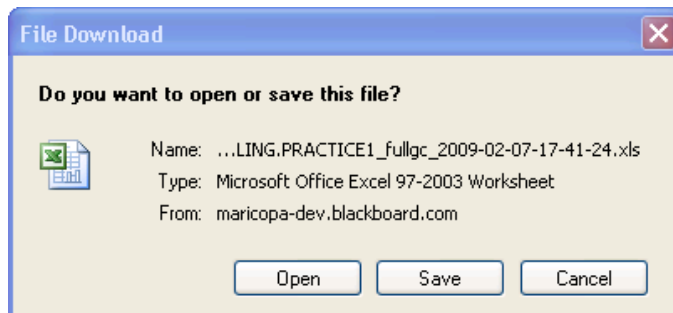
File Download

Do you want to open or save this file?

Name: ...LING.PRACTICE1_fullgc_2009-02-07-17-41-24.xls
Type: Microsoft Office Excel 97-2003 Worksheet
From: maricopa-dev.blackboard.com

Open
Save
Cancel